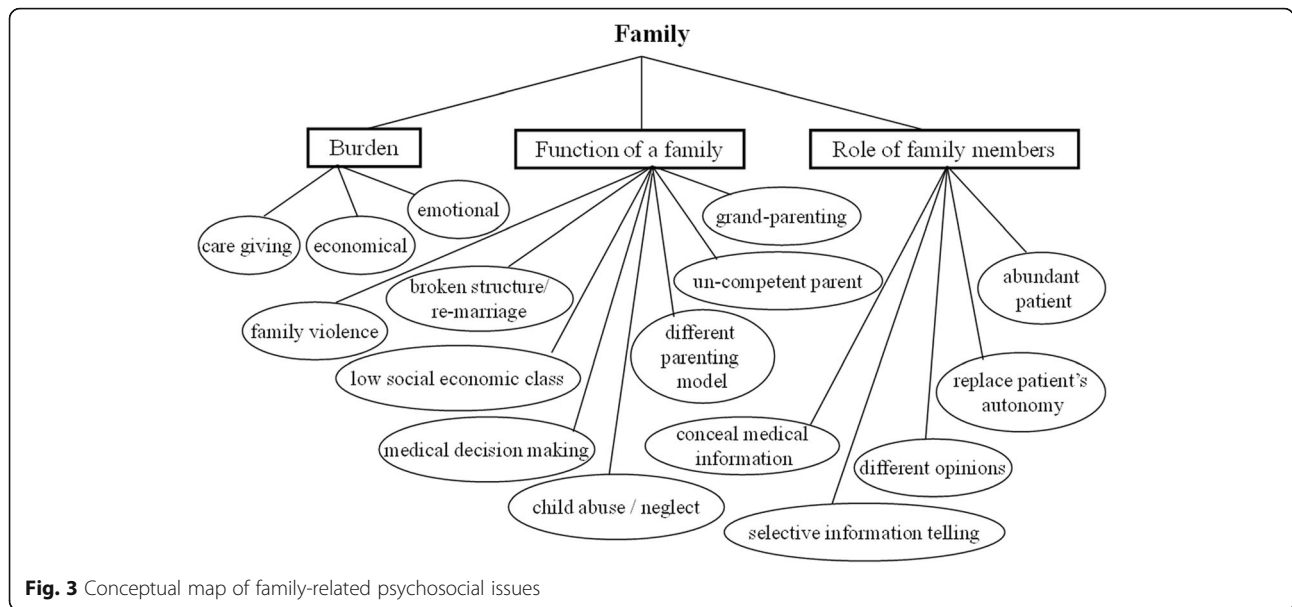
Family

Burden

Function of a family

Role of family members

care giving

economical

emotional

grand-parenting

broken structure/ re-marriage

un-competent parent

family violence

different parenting model

low social economic class

medical decision making

child abuse / neglect

abundant patient

replace patient's autonomy

conceal medical information

different opinions

selective information telling

Fig. 3 Conceptual map of family-related psychosocial issues